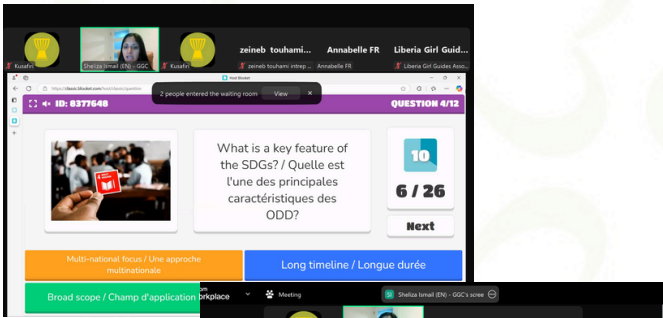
Kusafiri

Sheliza Ismail (EN) - GGC

Kusafiri

zeineb touhami...

zeineb touhami intrep...

Annabelle FR

Annabelle FR

Liberia Girl Guid...

Liberia Girl Guides Asso...

Host Blooket

https://classic.blooket.com/host/classic/questions

2 people entered the waiting room

View

ID: 8377648

QUESTION 4/12

What is a key feature of the SDGs? / Quelle est l'une des principales caractéristiques des ODD?

10

6 / 26

Next

Multi-national focus / Une approche multinationale

Long timeline / Longue durée

Broad scope / Champ d'application

orkplace

Meeting

Sheliza Ismail (EN) - GGC's scree